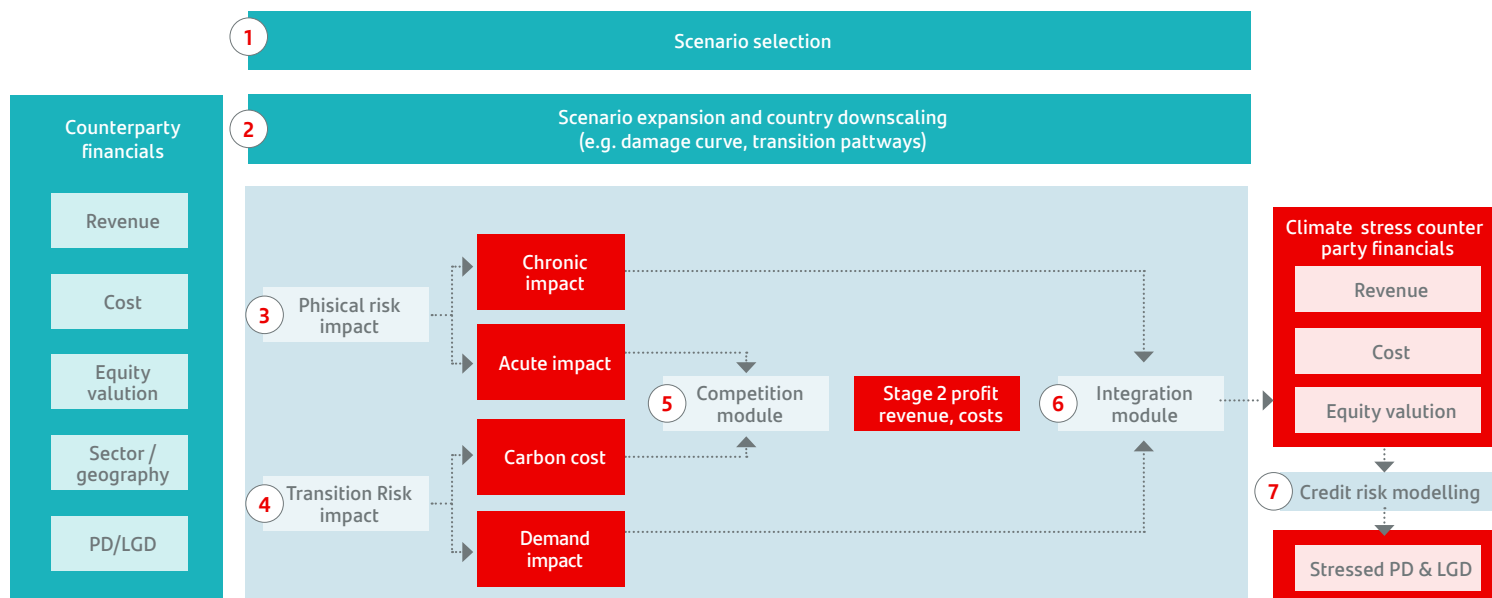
1 Scenario selection

2 Scenario expansion and country downscaling (e.g. damage curve, transition pattways)

Counterparty financials

Revenue

Cost

Equity valution

Sector / geography

PD/LGD

3 Phisical risk impact

Chronic impact

Acute impact

4 Transition Risk impact

Carbon cost

Demand impact

5 Competition module

Stage 2 profit revenue, costs

6 Integration module

Climate stress counter party financials

Revenue

Cost

Equity valution

7 Credit risk modelling

Stressed PD & LGD